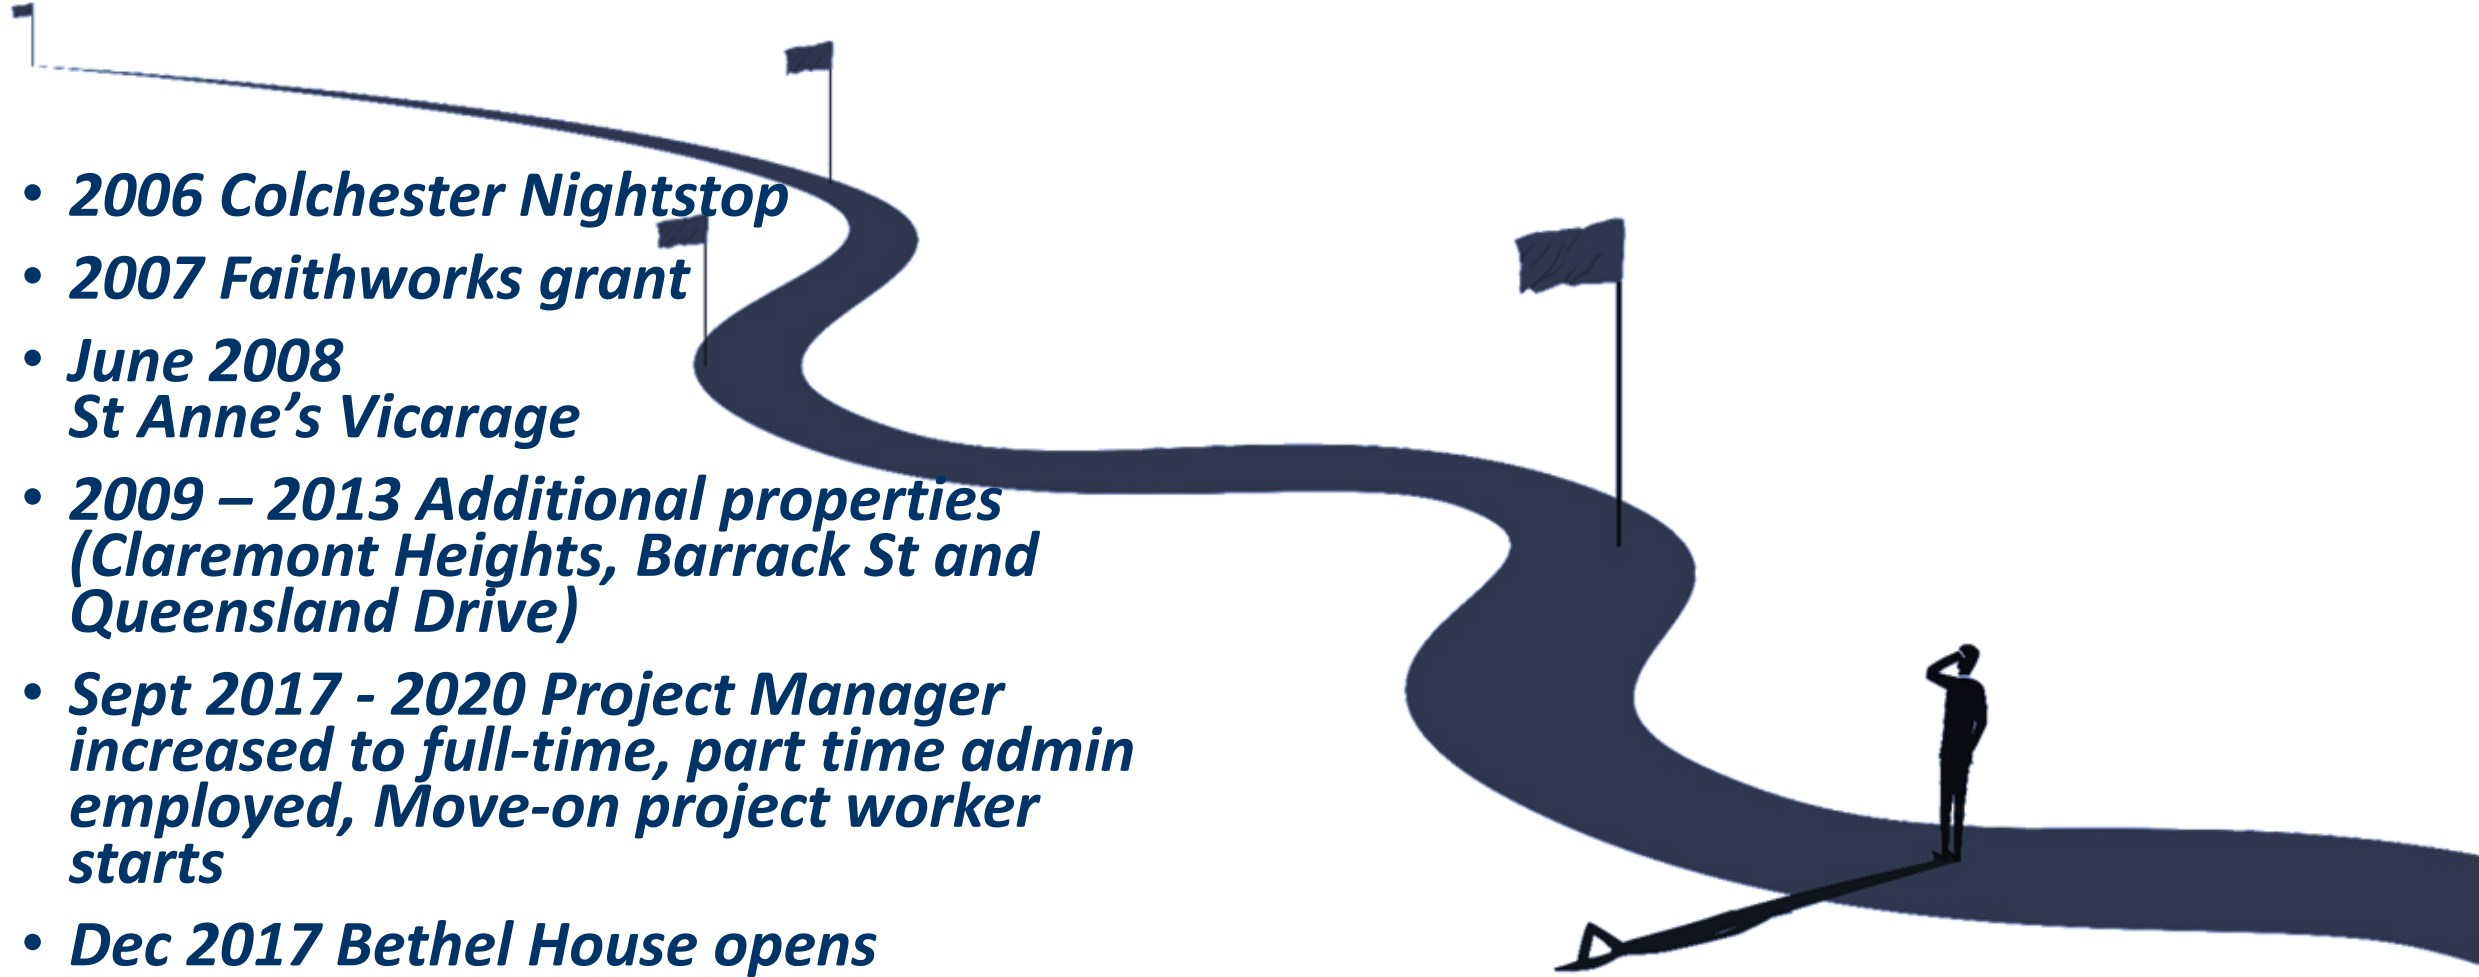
• 2006 Colchester Nightstop
• 2007 Faithworks grant
• June 2008
St Anne’s Vicarage
• 2009 – 2013 Additional properties (Claremont Heights, Barrack St and Queensland Drive)
• Sept 2017 - 2020 Project Manager increased to full-time, part time admin employed, Move-on project worker starts
• Dec 2017 Bethel House opens